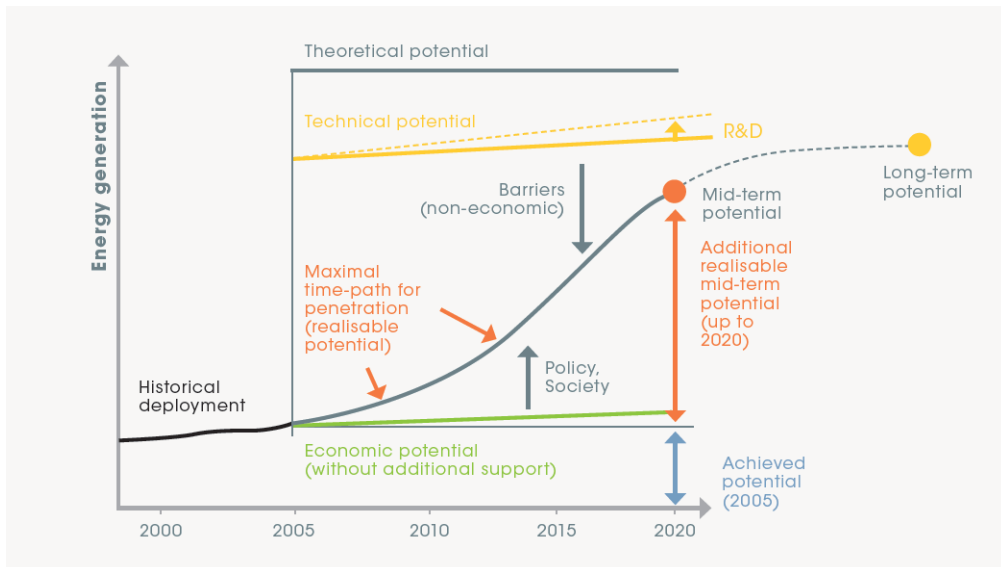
Energy generation

Theoretical potential

Technical potential

R&D

Long-term potential

Barriers (non-economic)

Mid-term potential

Maximal time-path for penetration (realisable potential)

Additional realisable mid-term potential (up to 2020)

Policy, Society

Historical deployment

Economic potential (without additional support)

Achieved potential (2005)

2000

2005

2010

2015

2020